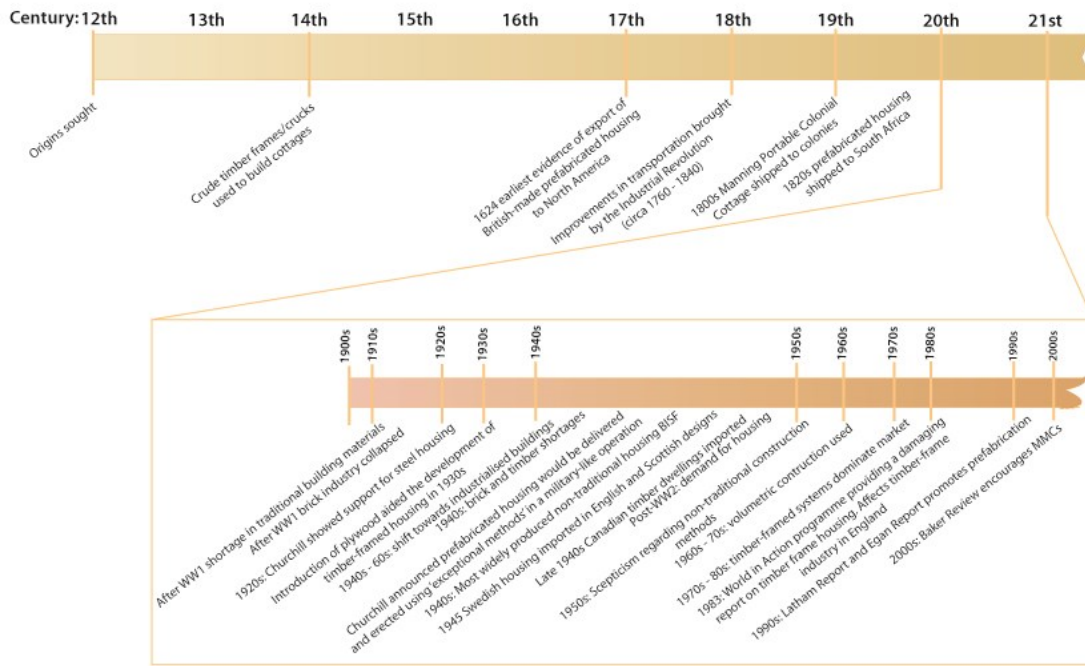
Century: 12th 13th 14th 15th 16th 17th 18th 19th 20th 21st

Origins sought

Crude timber frames/crucks used to build cottages

1624 earliest evidence of export of British-made prefabricated housing to North America

Improvements in transportation brought by the Industrial Revolution (circa 1760 - 1840)

1800s Manning Portable Colonial Cottage shipped to colonies

1820s prefabricated housing shipped to South Africa

1900s 1910s 1920s 1930s 1940s 1950s 1960s 1970s 1980s 1990s 2000s

After WW1 shortage in traditional building materials

After WW1 brick industry collapsed

1920s: Churchill showed support for steel housing

Introduction of plywood aided the development of timber-framed housing in 1930s

1940s - 60s: shift towards industrialised buildings

1940s: brick and timber shortages

Churchill announced prefabricated housing would be delivered and erected using 'exceptional methods' in a military-like operation

1940s: Most widely produced non-traditional housing BISF

1945 Swedish housing imported in English and Scottish designs

Late 1940s Canadian timber dwellings imported

Post-WW2: demand for housing

1950s: Scepticism regarding non-traditional construction methods

1960s - 70s: volumetric contruction used

1970s - 80s: timber-framed systems dominate market

1983: World in Action programme providing a damaging report on timber frame housing. Affects timber-frame industry in England

1990s: Latham Report and Egan Report promotes prefabrication

2000s: Baker Review encourages MMCs